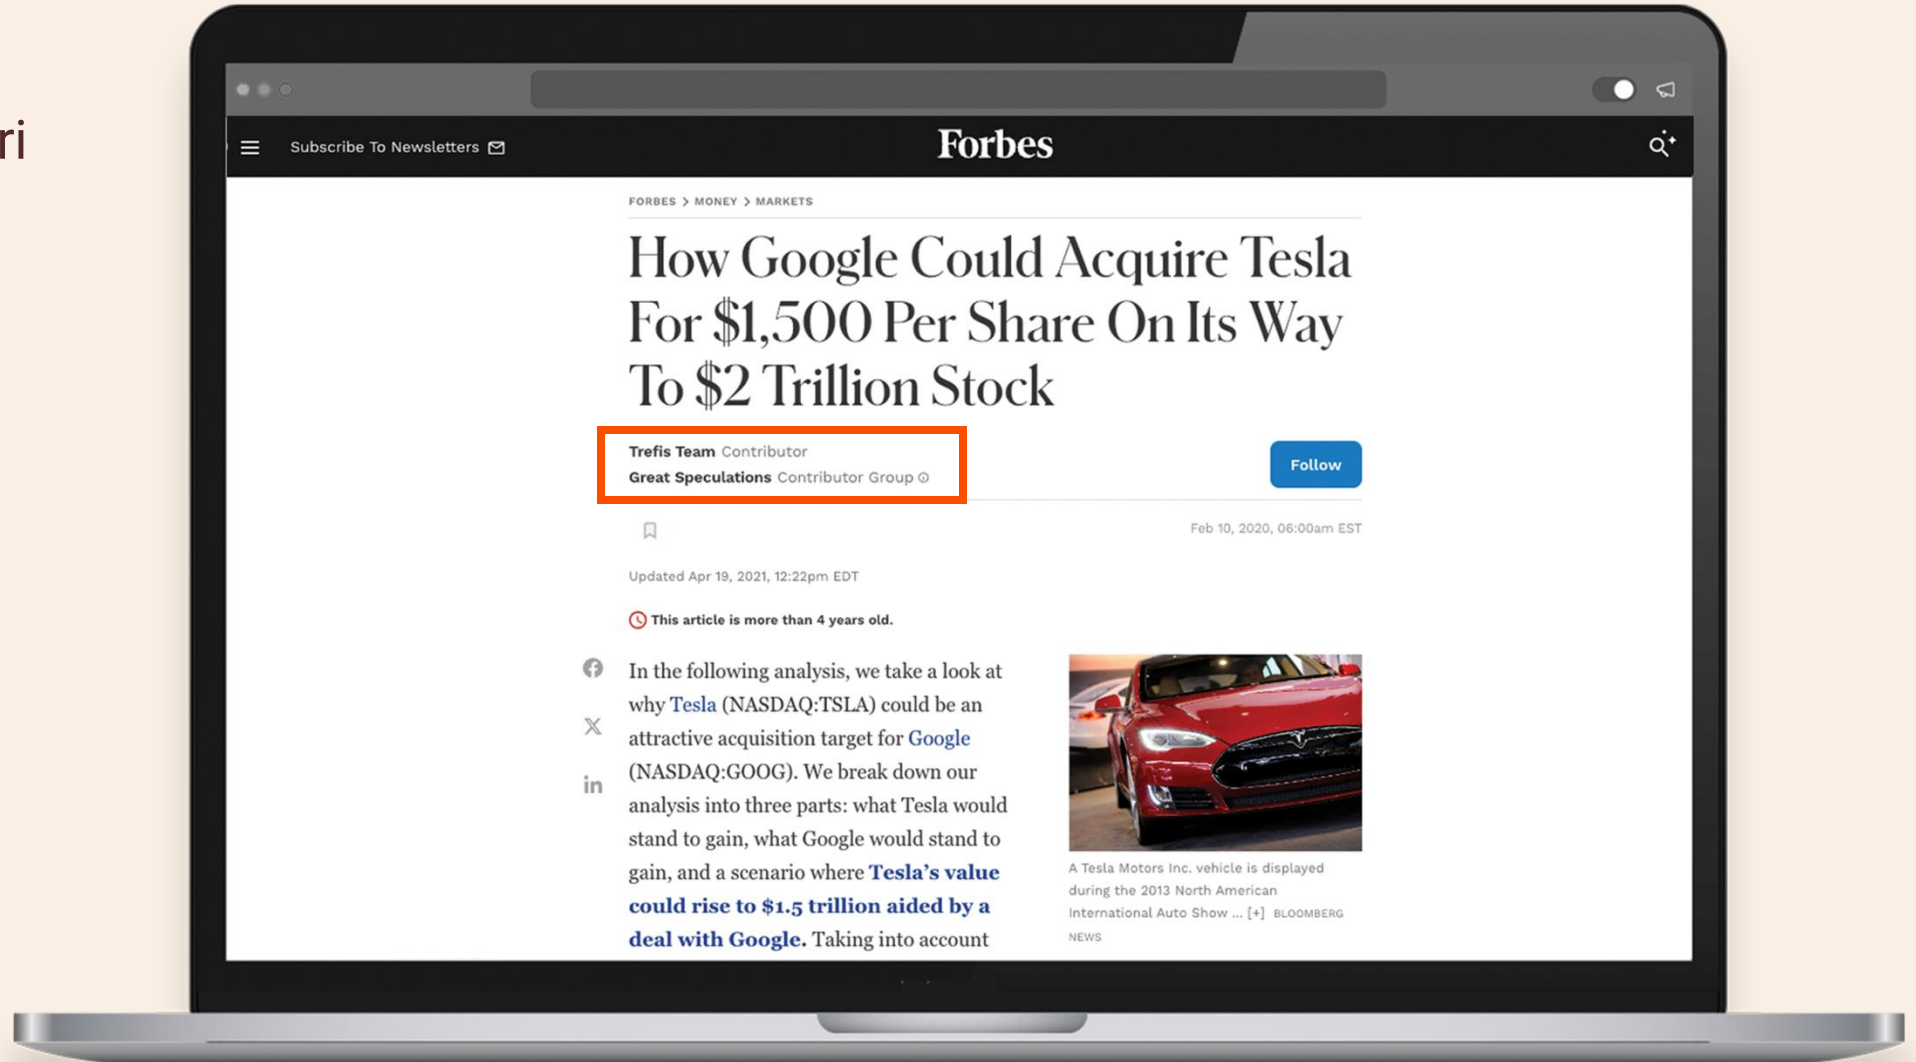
ri

Subscribe To Newsletters

Forbes

FORBES > MONEY > MARKETS

How Google Could Acquire Tesla For $1,500 Per Share On Its Way To $2 Trillion Stock

Trefis Team Contributor
Great Speculations Contributor Group

Follow

Feb 10, 2020, 06:00am EST

Updated Apr 19, 2021, 12:22pm EDT

This article is more than 4 years old.

In the following analysis, we take a look at why Tesla (NASDAQ:TSLA) could be an attractive acquisition target for Google (NASDAQ:GOOG). We break down our analysis into three parts: what Tesla would stand to gain, what Google would stand to gain, and a scenario where Tesla's value could rise to $1.5 trillion aided by a deal with Google. Taking into account

A Tesla Motors Inc. vehicle is displayed during the 2013 North American International Auto Show ... [+] BLOOMBERG NEWS